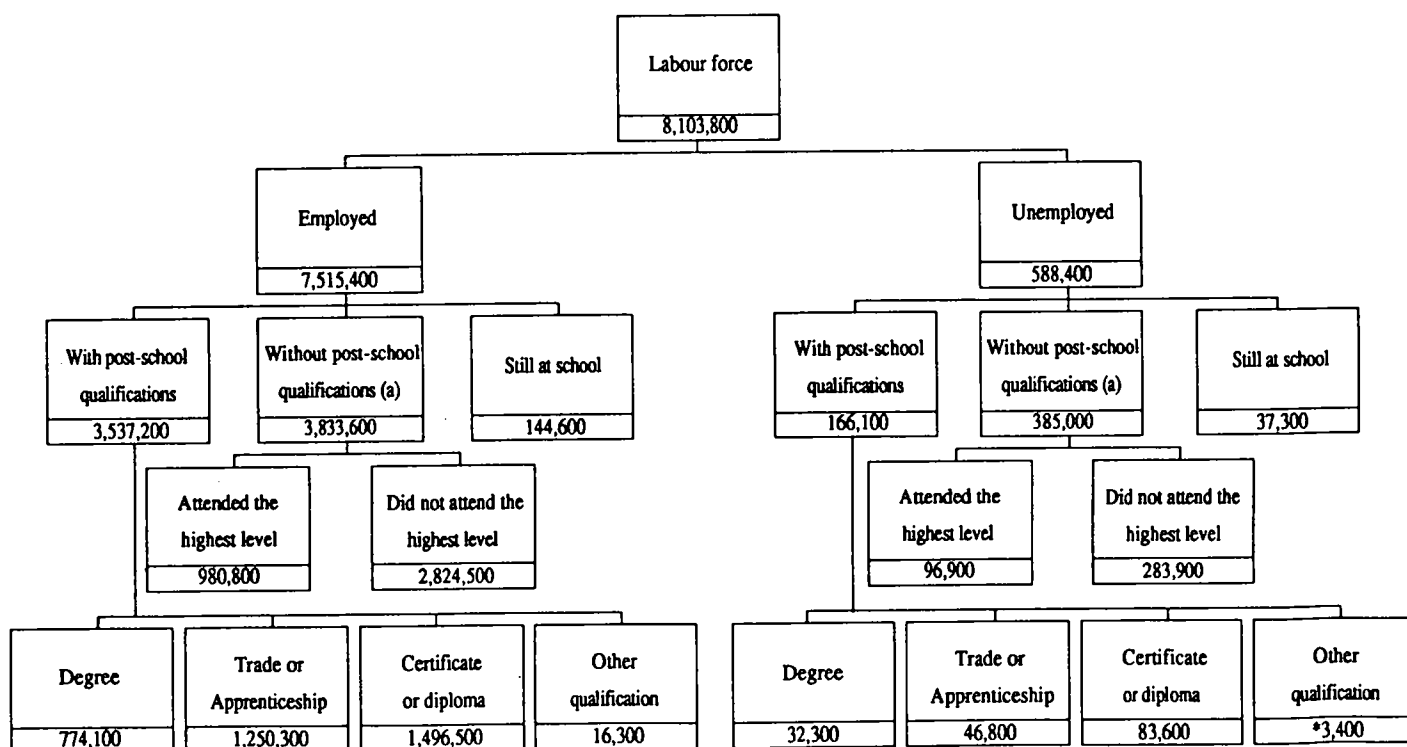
Labour force
8,103,800

Employed
7,515,400

Unemployed
588,400

With post-school qualifications
3,537,200

Without post-school qualifications (a)
3,833,600

Still at school
144,600

With post-school qualifications
166,100

Without post-school qualifications (a)
385,000

Still at school
37,300

Attended the highest level
980,800

Did not attend the highest level
2,824,500

Attended the highest level
96,900

Did not attend the highest level
283,900

Degree
774,100

Trade or Apprenticeship
1,250,300

Certificate or diploma
1,496,500

Other qualification
16,300

Degree
32,300

Trade or Apprenticeship
46,800

Certificate or diploma
83,600

Other qualification
*3,400